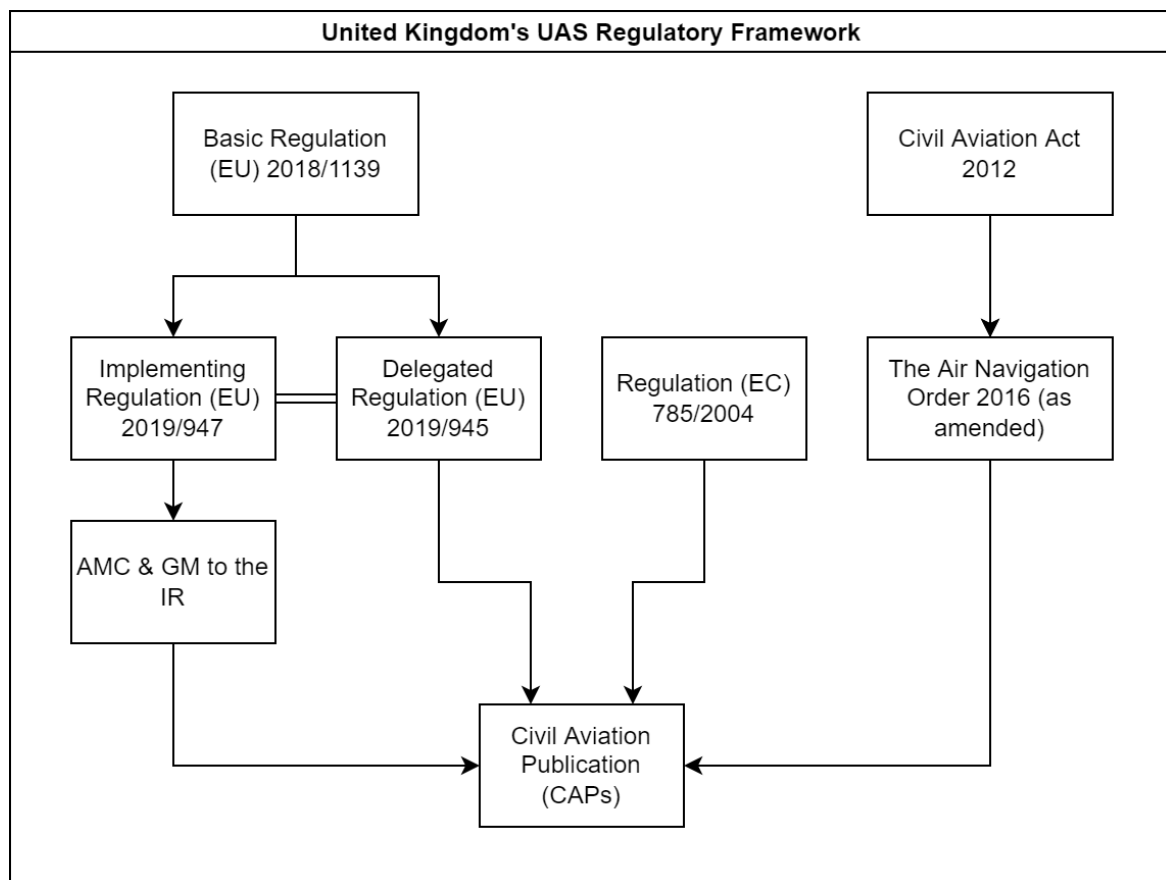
United Kingdom's UAS Regulatory Framework

Basic Regulation (EU) 2018/1139

Civil Aviation Act 2012

Implementing Regulation (EU) 2019/947

Delegated Regulation (EU) 2019/945

Regulation (EC) 785/2004

The Air Navigation Order 2016 (as amended)

AMC & GM to the IR

Civil Aviation Publication (CAPs)